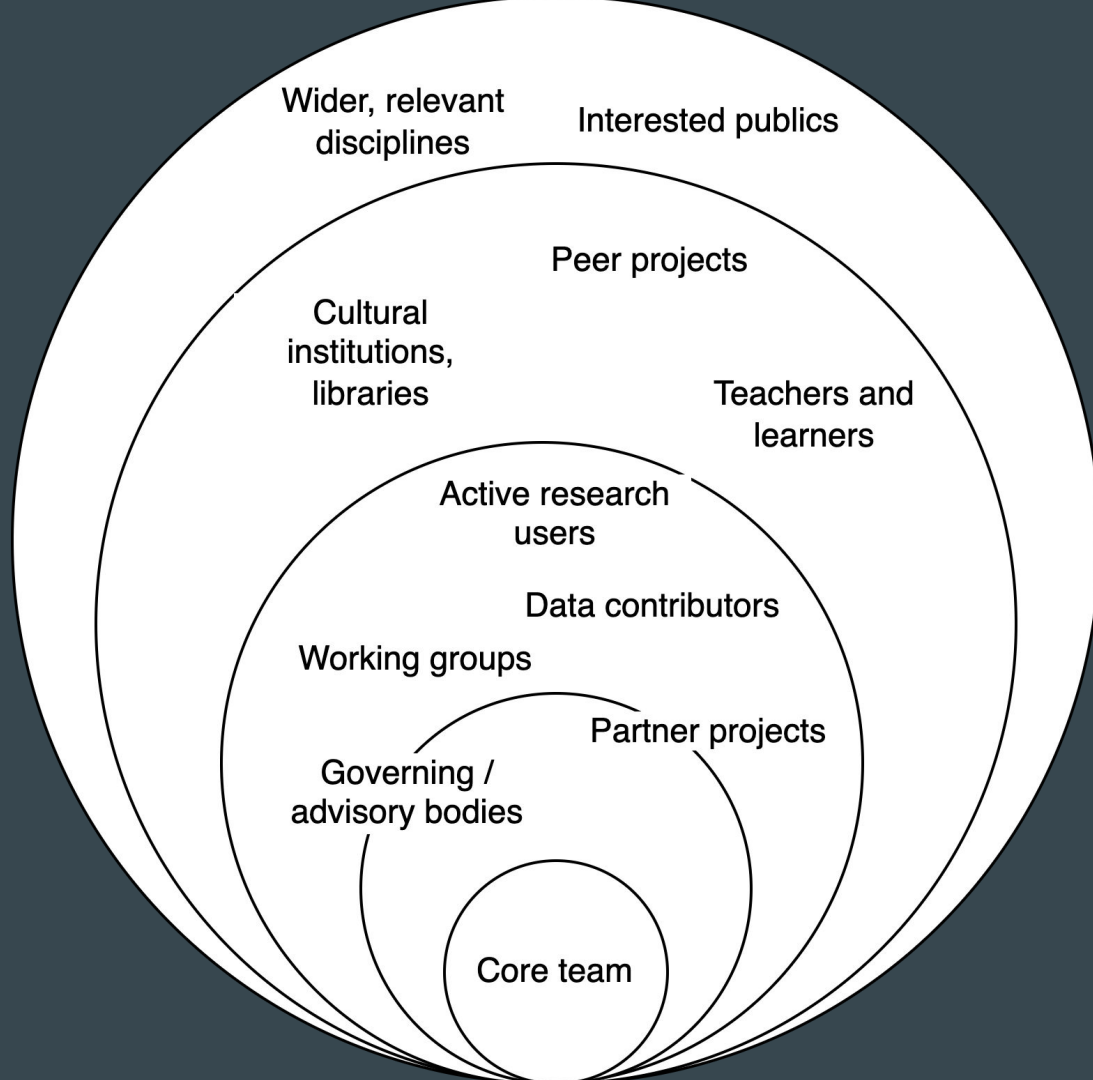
Wider, relevant disciplines

Interested publics

Peer projects

Cultural institutions, libraries

Teachers and learners

Active research users

Data contributors

Working groups

Partner projects

Governing / advisory bodies

Core team